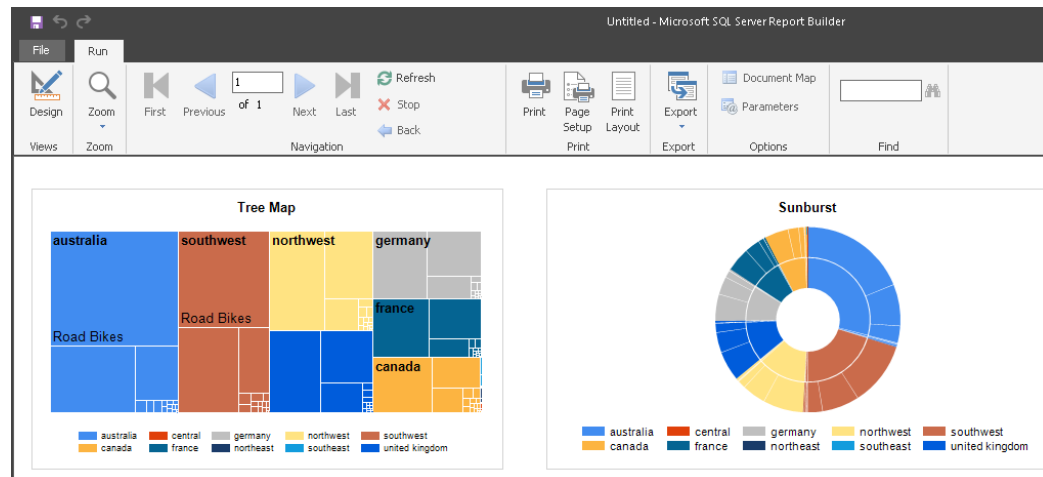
Untitled - Microsoft SQL Server Report Builder

File
Run

Design
Views

Zoom
Zoom

First
Previous
1
of 1
Next
Last
Refresh
Stop
Back
Navigation

Print
Page Setup
Print Layout
Print

Export
Export

Document Map
Parameters
Options

Find

Tree Map

australia
southwest
northwest
germany
france
canada
Road Bikes
Road Bikes

australia
central
germany
northwest
southwest
canada
france
northeast
southeast
united kingdom

Sunburst

australia
central
germany
northwest
southwest
canada
france
northeast
southeast
united kingdom